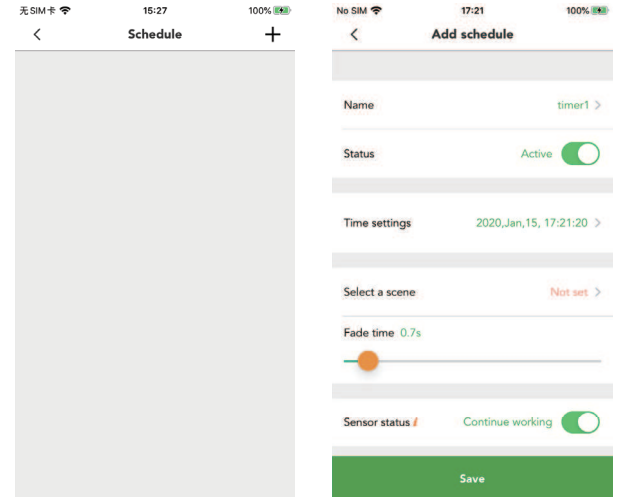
无SIM卡 15:27 100%

<

Schedule

+

No SIM 17:21 100%

<

Add schedule

Name timer1 >

Status Active

Time settings 2020,Jan,15, 17:21:20 >

Select a scene Not set >

Fade time 0.7s

Sensor status i Continue working

Save